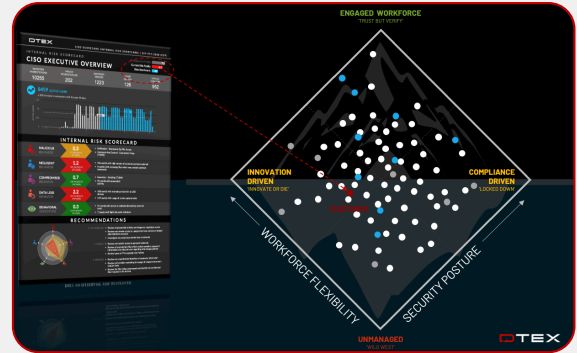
DTEX

INTERNAL RISK SCORECARD

CISO EXECUTIVE OVERVIEW

INTERNAL RISK SCORECARD

RECOMMENDATIONS

ENGAGED WORKFORCE
"TRUST BUT VERIFY"

INNOVATION DRIVEN
"INNOVATE OR DIE"

COMPLIANCE DRIVEN
"LOCKED DOWN"

WORKFORCE FLEXIBILITY

SECURITY POSTURE

UNMANAGED
"WILD WEST"

DTEX